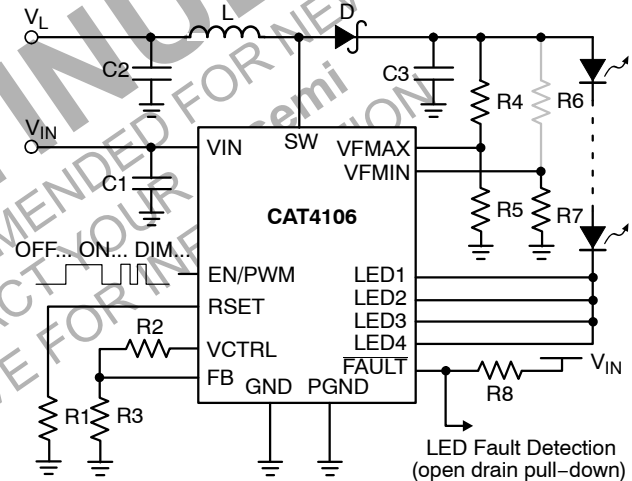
$V_L$
L
D
C2
C3
R4
R6
$V_{IN}$
SW
VIN
VFMAX
VFMIN
C1
CAT4106
R5
R7
OFF... ON... DIM...
EN/PWM
LED1
RSET
LED2
LED3
R2
LED4
VCTRL
$\overline{FAULT}$
$V_{IN}$
FB
GND
PGND
R8
R1
R3
LED Fault Detection
(open drain pull−down)